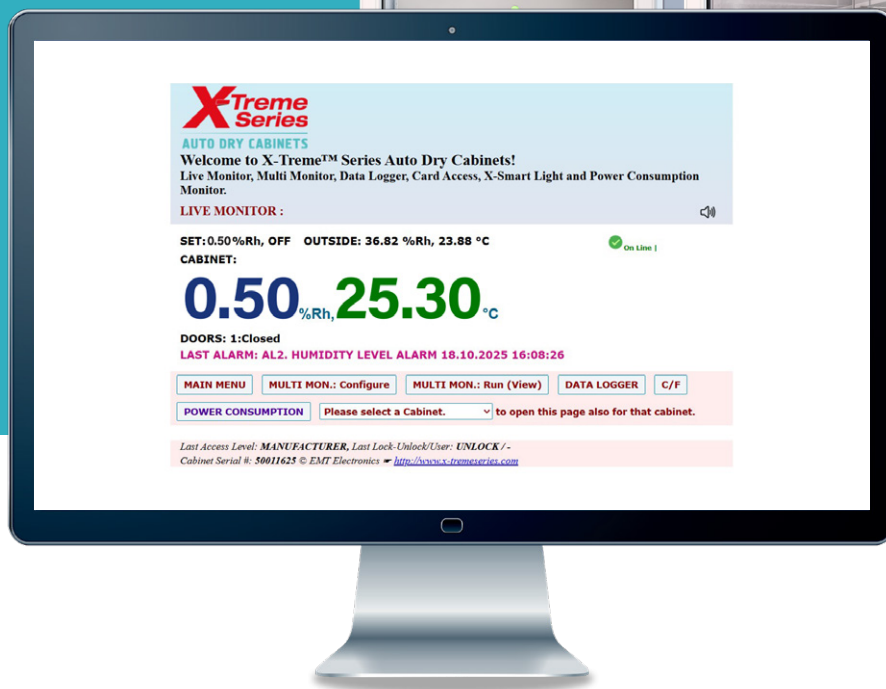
X-Treme Series
AUTO DRY CABINETS
Welcome to X-Treme™ Series Auto Dry Cabinets!
Live Monitor, Multi Monitor, Data Logger, Card Access, X-Smart Light and Power Consumption Monitor.
LIVE MONITOR :

SET: 0.50%Rh, OFF OUTSIDE: 36.82 %Rh, 23.88 °C
On Line !
CABINET:
0.50%Rh, 25.30°C
DOORS: 1:Closed
LAST ALARM: AL2. HUMIDITY LEVEL ALARM 18.10.2025 16:08:26

MAIN MENU | MULTI MON.: Configure | MULTI MON.: Run (View) | DATA LOGGER | C/F
POWER CONSUMPTION | Please select a Cabinet. to open this page also for that cabinet.

Last Access Level: MANUFACTURER, Last Lock-Unlock/User: UNLOCK / -
Cabinet Serial #: 50011625 © EMT Electronics ☛ http://www.x-tremeseries.com